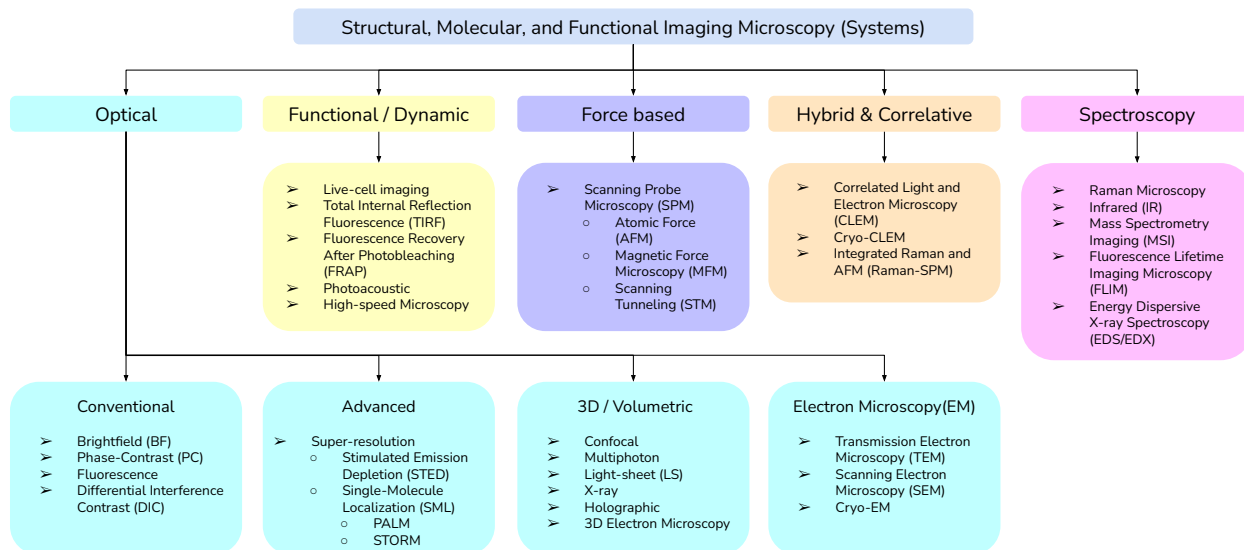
Structural, Molecular, and Functional Imaging Microscopy (Systems)

Optical

Functional / Dynamic

➢ Live-cell imaging
➢ Total Internal Reflection Fluorescence (TIRF)
➢ Fluorescence Recovery After Photobleaching (FRAP)
➢ Photoacoustic
➢ High-speed Microscopy

Force based

➢ Scanning Probe Microscopy (SPM)
○ Atomic Force (AFM)
○ Magnetic Force Microscopy (MFM)
○ Scanning Tunneling (STM)

Hybrid & Correlative

➢ Correlated Light and Electron Microscopy (CLEM)
➢ Cryo-CLEM
➢ Integrated Raman and AFM (Raman-SPM)

Spectroscopy

➢ Raman Microscopy
➢ Infrared (IR)
➢ Mass Spectrometry Imaging (MSI)
➢ Fluorescence Lifetime Imaging Microscopy (FLIM)
➢ Energy Dispersive X-ray Spectroscopy (EDS/EDX)

Conventional

➢ Brightfield (BF)
➢ Phase-Contrast (PC)
➢ Fluorescence
➢ Differential Interference Contrast (DIC)

Advanced

➢ Super-resolution
○ Stimulated Emission Depletion (STED)
○ Single-Molecule Localization (SML)
○ PALM
○ STORM

3D / Volumetric

➢ Confocal
➢ Multiphoton
➢ Light-sheet (LS)
➢ X-ray
➢ Holographic
➢ 3D Electron Microscopy

Electron Microscopy(EM)

➢ Transmission Electron Microscopy (TEM)
➢ Scanning Electron Microscopy (SEM)
➢ Cryo-EM